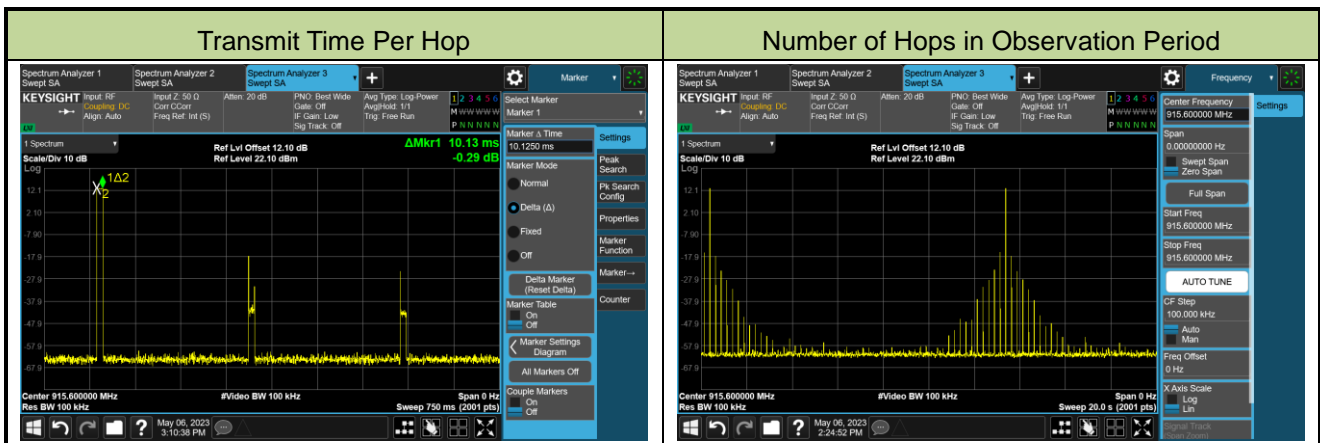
| Transmit Time Per Hop | Number of Hops in Observation Period |
|---|---|

Spectrum Analyzer 1 Swept SA
Spectrum Analyzer 2 Swept SA
Spectrum Analyzer 3 Swept SA
Marker
KEYSIGHT
Input: RF
Coupling: DC
Align: Auto
Input Z: 50 Ω
Corr CCorr
Freq Ref: Int (S)
Atten: 20 dB
PNO: Best Wide
Gate: Off
IF Gain: Low
Sig Track: Off
Avg Type: Log-Power
Avg|Hold: 1/1
Trig: Free Run
1 2 3 4 5 6
M WWWWW
P N N N N N
Select Marker
Marker 1
1 Spectrum
Scale/Div 10 dB
Log
Ref Lvl Offset 12.10 dB
Ref Level 22.10 dBm
ΔMkr1 10.13 ms
-0.29 dB
12.1
2.10
-7.90
-17.9
-27.9
-37.9
-47.9
-57.9
-67.9
1Δ2
X2
Marker Δ Time
10.1250 ms
Marker Mode
Normal
Delta (Δ)
Fixed
Off
Delta Marker (Reset Delta)
Marker Table
On
Off
Marker Settings Diagram
All Markers Off
Couple Markers
On
Off
Settings
Peak Search
Pk Search Config
Properties
Marker Function
Marker→
Counter
Center 915.600000 MHz
Res BW 100 kHz
#Video BW 100 kHz
Span 0 Hz
Sweep 750 ms (2001 pts)
May 06, 2023
3:10:38 PM

Spectrum Analyzer 1 Swept SA
Spectrum Analyzer 2 Swept SA
Spectrum Analyzer 3 Swept SA
Frequency
KEYSIGHT
Input: RF
Coupling: DC
Align: Auto
Input Z: 50 Ω
Corr CCorr
Freq Ref: Int (S)
Atten: 20 dB
PNO: Best Wide
Gate: Off
IF Gain: Low
Sig Track: Off
Avg Type: Log-Power
Avg|Hold: 1/1
Trig: Free Run
1 2 3 4 5 6
M WWWWW
P N N N N N
Center Frequency
915.600000 MHz
Settings
1 Spectrum
Scale/Div 10 dB
Log
Ref Lvl Offset 12.10 dB
Ref Level 22.10 dBm
12.1
2.10
-7.90
-17.9
-27.9
-37.9
-47.9
-57.9
-67.9
Span
0.00000000 Hz
Swept Span
Zero Span
Full Span
Start Freq
915.600000 MHz
Stop Freq
915.600000 MHz
AUTO TUNE
CF Step
100.000 kHz
Auto
Man
Freq Offset
0 Hz
X Axis Scale
Log
Lin
Signal Track (Span Zoom)
Center 915.600000 MHz
Res BW 100 kHz
#Video BW 100 kHz
Span 0 Hz
Sweep 20.0 s (2001 pts)
May 06, 2023
2:24:52 PM